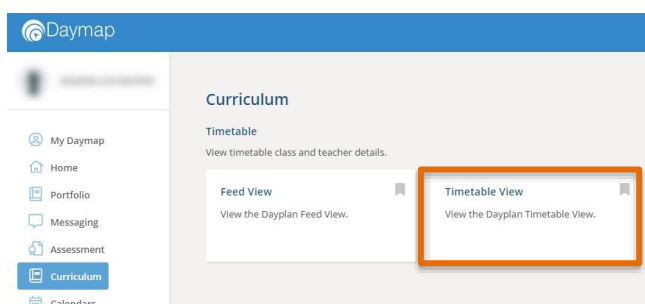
Daymap

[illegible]

My Daymap
Home
Portfolio
Messaging
Assessment
Curriculum
Calendars

Curriculum

Timetable
View timetable class and teacher details.

Feed View
View the Dayplan Feed View.

Timetable View
View the Dayplan Timetable View.